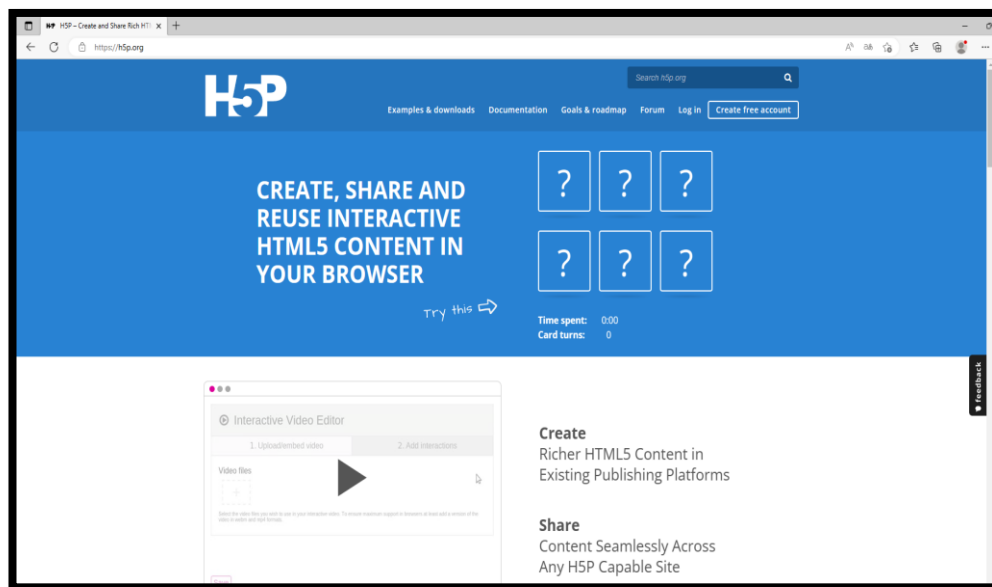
H5P – Create and Share Rich HTM ×

+

https://h5p.org

H5P

Search h5p.org

Examples & downloads Documentation Goals & roadmap Forum Log in Create free account

CREATE, SHARE AND REUSE INTERACTIVE HTML5 CONTENT IN YOUR BROWSER

Try this

?
?
?
?
?
?

Time spent: 0:00
Card turns: 0

Feedback

Interactive Video Editor

1. Upload/embed video

2. Add interactions

Video files

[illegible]

Create
Richer HTML5 Content in Existing Publishing Platforms

Share
Content Seamlessly Across Any H5P Capable Site